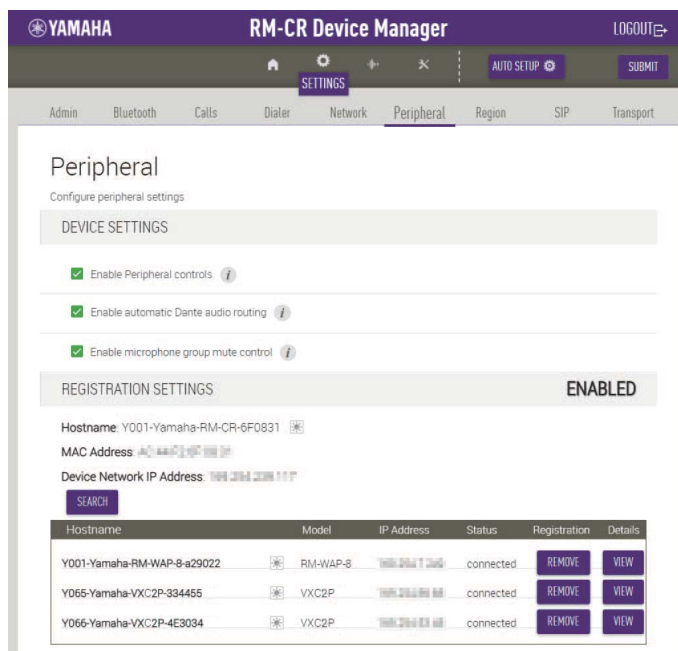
YAMAHA RM-CR Device Manager LOGOUT

SETTINGS AUTO SETUP SUBMIT

Admin Bluetooth Calls Dialer Network Peripheral Region SIP Transport

Peripheral

Configure peripheral settings

DEVICE SETTINGS

Enable Peripheral controls

Enable automatic Dante audio routing

Enable microphone group mute control

REGISTRATION SETTINGS ENABLED

Hostname: Y001-Yamaha-RM-CR-6F0831

MAC Address: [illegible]

Device Network IP Address: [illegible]

SEARCH

| Hostname | | Model | IP Address | Status | Registration | Details |
|---|---|---|---|---|---|---|
| Y001-Yamaha-RM-WAP-8-a29022 | | RM-WAP-8 | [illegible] | connected | REMOVE | VIEW |
| Y065-Yamaha-VXC2P-334455 | | VXC2P | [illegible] | connected | REMOVE | VIEW |
| Y066-Yamaha-VXC2P-4E3034 | | VXC2P | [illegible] | connected | REMOVE | VIEW |